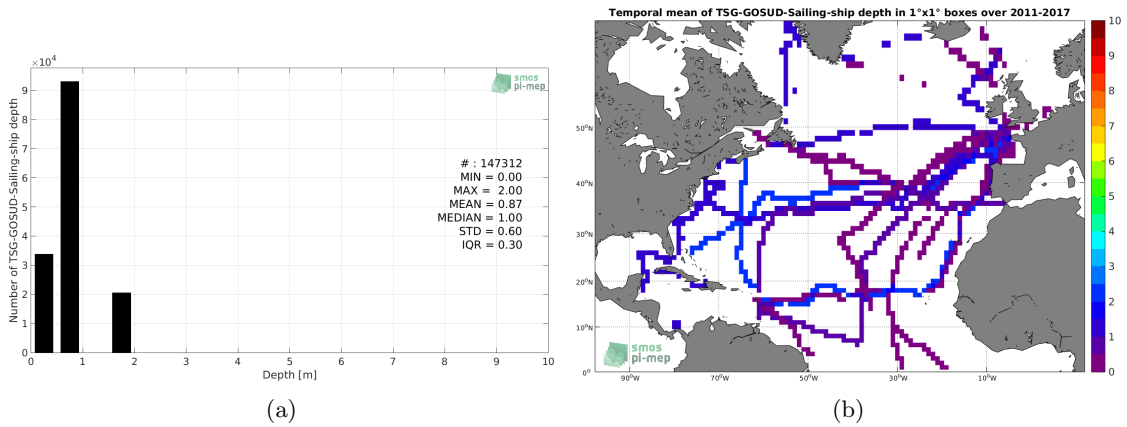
$\times 10^4$
smos pi-mep
Number of TSG-GOSUD-Sailing-ship depth
9
8
7
6
5
4
3
2
1
0
# : 147312
MIN = 0.00
MAX = 2.00
MEAN = 0.87
MEDIAN = 1.00
STD = 0.60
IQR = 0.30
0 1 2 3 4 5 6 7 8 9 10
Depth [m]

(a)

Temporal mean of TSG-GOSUD-Sailing-ship depth in 1°x1° boxes over 2011-2017
50°N
40°N
30°N
20°N
10°N
0°
90°W 70°W 50°W 30°W 10°W
smos pi-mep
10
9
8
7
6
5
4
3
2
1
0

(b)